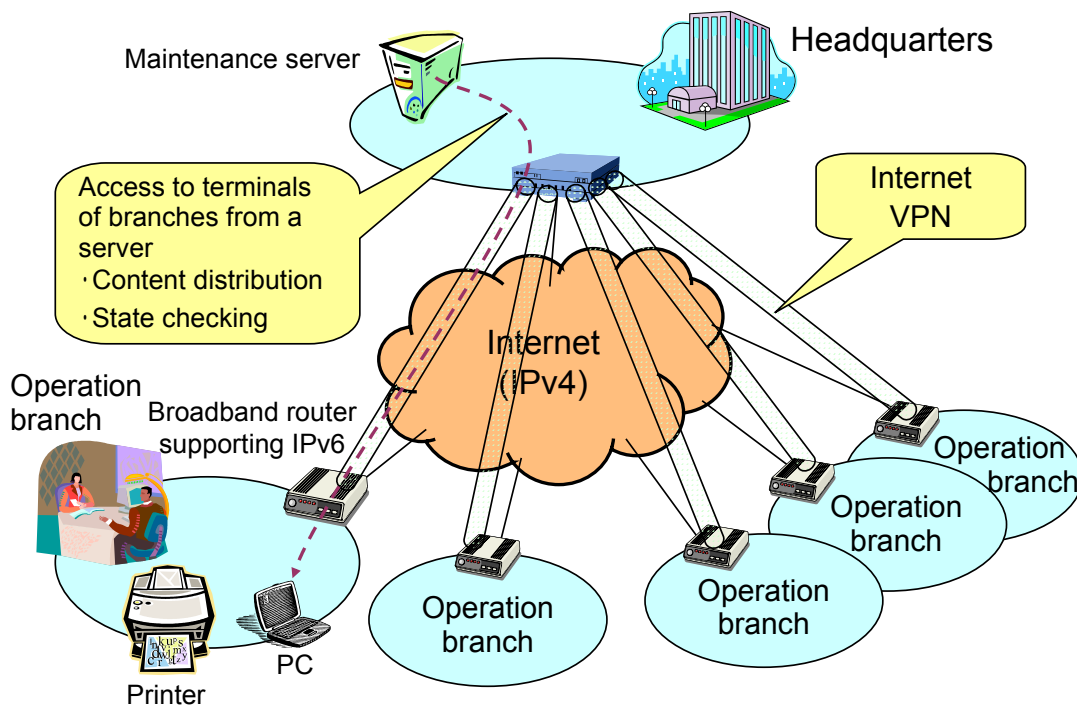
Maintenance server

Headquarters

Access to terminals of branches from a server
・Content distribution
・State checking

Internet VPN

Internet (IPv4)

Operation branch

Broadband router supporting IPv6

Operation branch

Operation branch

Operation branch

Operation branch

Operation branch

PC

Printer